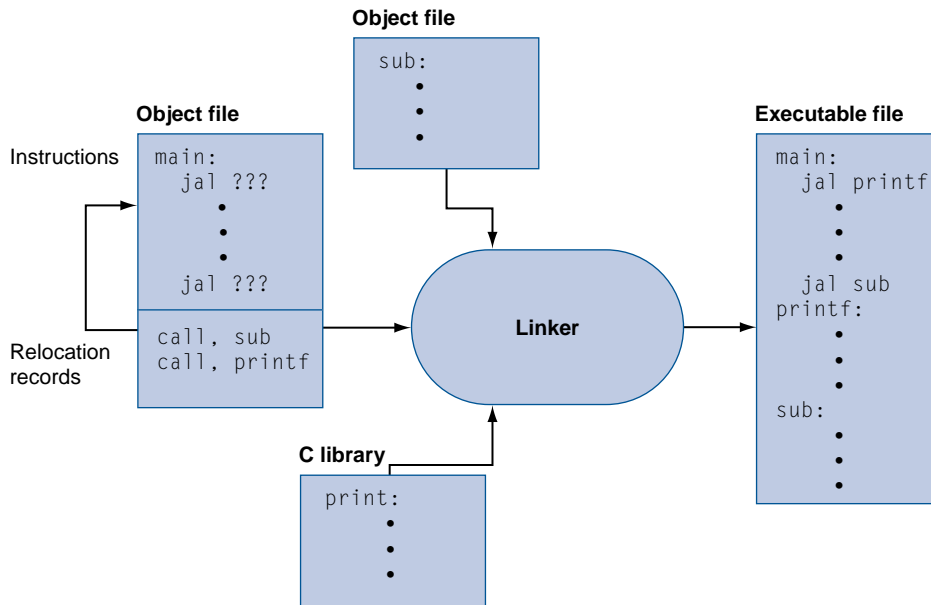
Object file

sub:
•
•
•

Object file

Instructions

main:
jal ???
•
•
•
jal ???

Relocation records

call, sub
call, printf

Linker

C library

print:
•
•
•

Executable file

main:
jal printf
•
•
•
jal sub
printf:
•
•
•
sub:
•
•
•